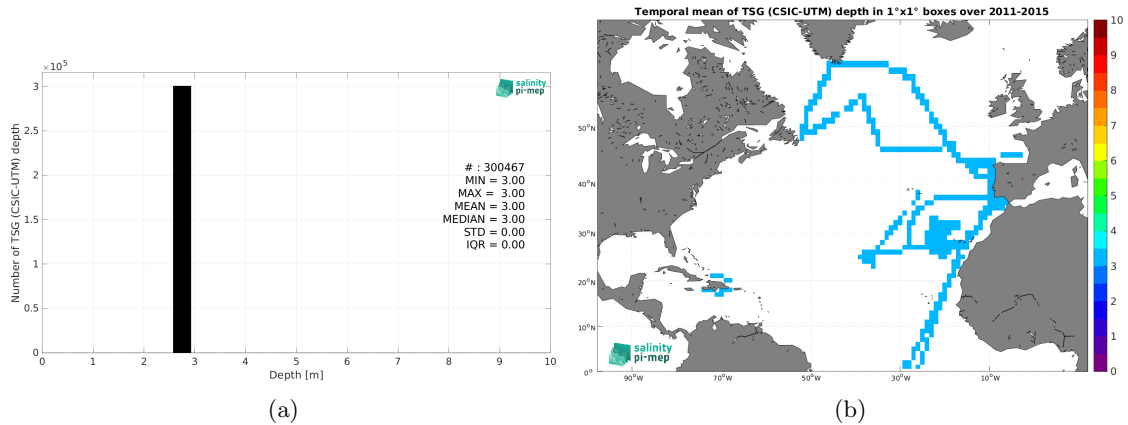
$\times 10^5$

3

2.5

2

1.5

1

0.5

0

Number of TSG (CSIC-UTM) depth

salinity pi-mep

# : 300467
MIN = 3.00
MAX = 3.00
MEAN = 3.00
MEDIAN = 3.00
STD = 0.00
IQR = 0.00

0 1 2 3 4 5 6 7 8 9 10

Depth [m]

(a)

Temporal mean of TSG (CSIC-UTM) depth in 1°x1° boxes over 2011-2015

50°N

40°N

30°N

20°N

10°N

0°

90°W 70°W 50°W 30°W 10°W

salinity pi-mep

10 9 8 7 6 5 4 3 2 1 0

(b)